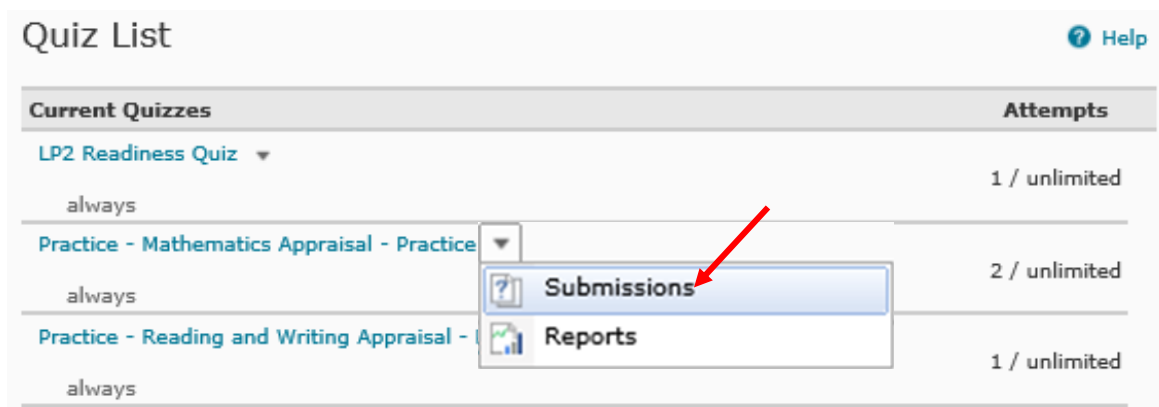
Quiz List

Help

| Current Quizzes | Attempts |
|---|---|
| LP2 Readiness Quiz always | 1 / unlimited |
| Practice - Mathematics Appraisal - Practice always | 2 / unlimited |
| Practice - Reading and Writing Appraisal - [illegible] always | 1 / unlimited |

Submissions

Reports